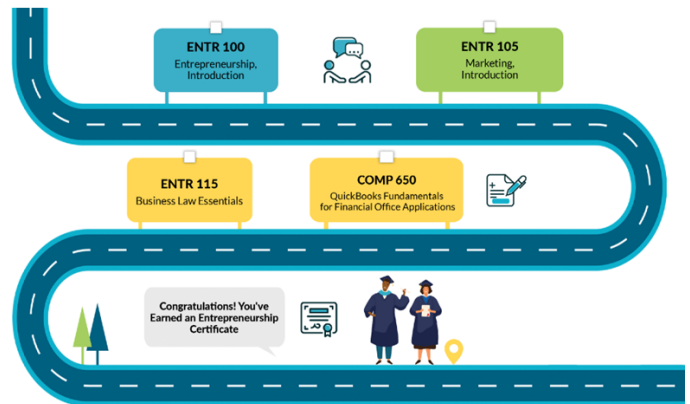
ENTR 100
Entrepreneurship, Introduction

ENTR 105
Marketing, Introduction

ENTR 115
Business Law Essentials

COMP 650
QuickBooks Fundamentals for Financial Office Applications

Congratulations! You've Earned an Entrepreneurship Certificate